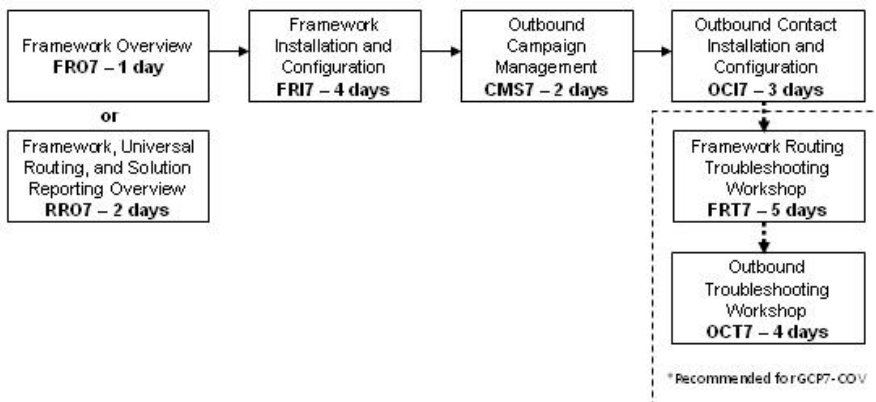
Framework Overview
FRO7 – 1 day

or

Framework, Universal Routing, and Solution Reporting Overview
RRO7 – 2 days

Framework Installation and Configuration
FRI7 – 4 days

Outbound Campaign Management
CMS7 – 2 days

Outbound Contact Installation and Configuration
OCI7 – 3 days

Framework Routing Troubleshooting Workshop
FRT7 – 5 days

Outbound Troubleshooting Workshop
OCT7 – 4 days

*Recommended for GCP7-COV